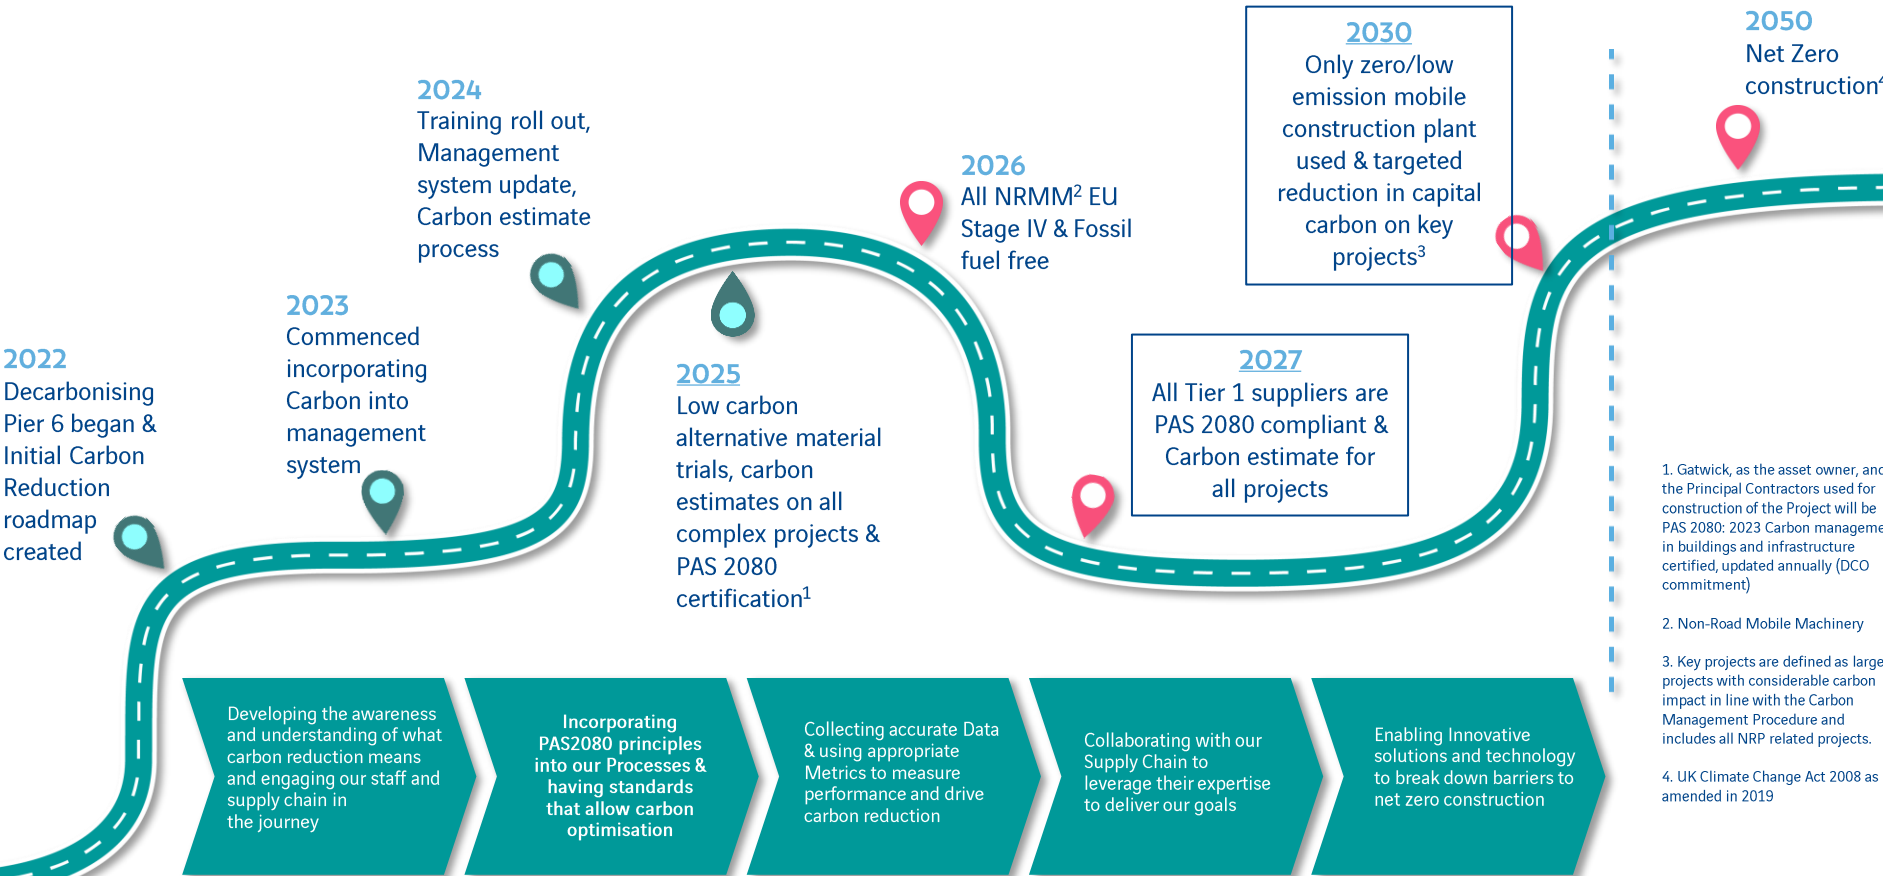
2022
Decarbonising Pier 6 began & Initial Carbon Reduction roadmap created

2023
Commenced incorporating Carbon into management system

2024
Training roll out, Management system update, Carbon estimate process

2025
Low carbon alternative material trials, carbon estimates on all complex projects & PAS 2080 certification$^1$

2026
All NRMM$^2$ EU Stage IV & Fossil fuel free

2027
All Tier 1 suppliers are PAS 2080 compliant & Carbon estimate for all projects

2030
Only zero/low emission mobile construction plant used & targeted reduction in capital carbon on key projects$^3$

2050
Net Zero construction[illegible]

Developing the awareness and understanding of what carbon reduction means and engaging our staff and supply chain in the journey

Incorporating PAS2080 principles into our Processes & having standards that allow carbon optimisation

Collecting accurate Data & using appropriate Metrics to measure performance and drive carbon reduction

Collaborating with our Supply Chain to leverage their expertise to deliver our goals

Enabling Innovative solutions and technology to break down barriers to net zero construction

1. Gatwick, as the asset owner, an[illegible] the Principal Contractors used for construction of the Project will be PAS 2080: 2023 Carbon manageme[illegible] in buildings and infrastructure certified, updated annually (DCO commitment)

2. Non-Road Mobile Machinery

3. Key projects are defined as large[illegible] projects with considerable carbon impact in line with the Carbon Management Procedure and includes all NRP related projects.

4. UK Climate Change Act 2008 as amended in 2019